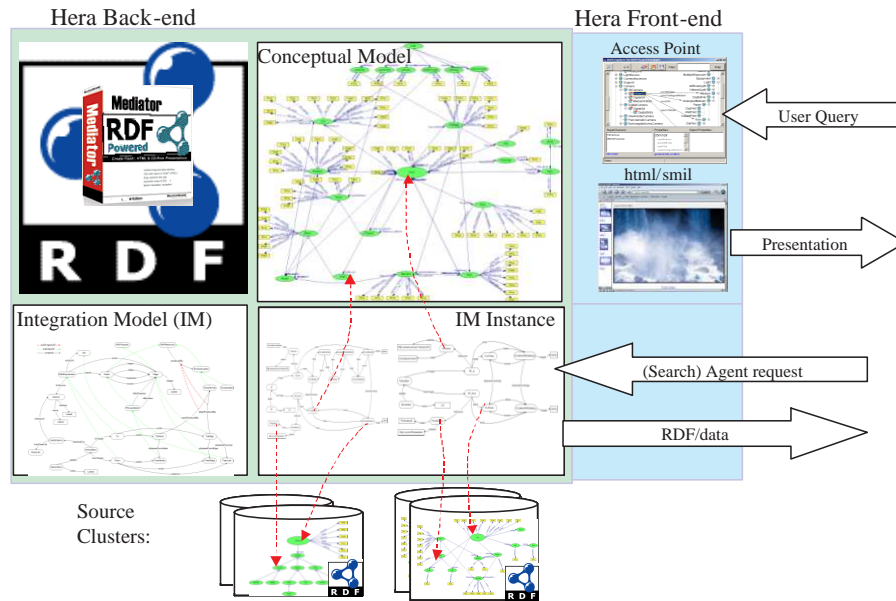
Hera Back-end

Hera Front-end

Mediator

Mediator

RDF

Powered

R D F

Conceptual Model

Access Point

User Query

html/smil

Presentation

Integration Model (IM)

IM Instance

(Search) Agent request

RDF/data

Source Clusters:

RDF

RDF